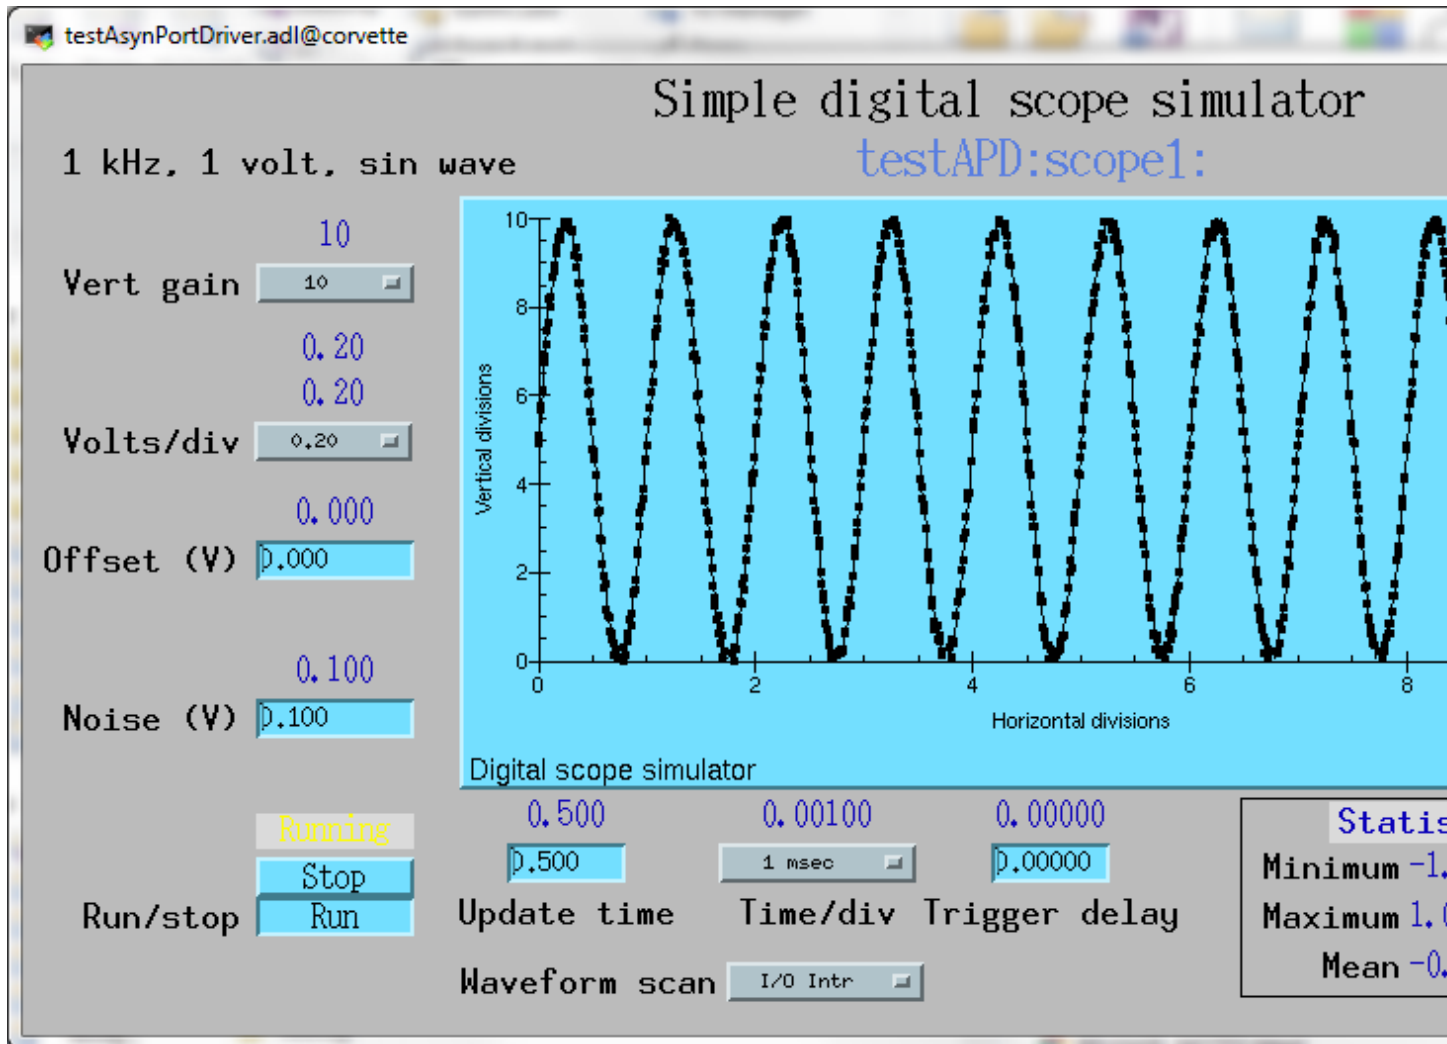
testAsynPortDriver.adl@corvette

Simple digital scope simulator

1 kHz, 1 volt, sin wave

testAPD:scope1:

10
Vert gain 10

0.20
0.20
Volts/div 0.20

0.000
Offset (V) 0.000

0.100
Noise (V) 0.100

10
8
6
4
2
0
Vertical divisions
0 2 4 6 8
Horizontal divisions
Digital scope simulator

Running
Stop
Run/stop Run

0.500
0.500
Update time

0.00100
1 msec
Time/div

0.00000
0.00000
Trigger delay

Waveform scan I/O Intr

Statis
Minimum -1.
Maximum 1.(
Mean -0.